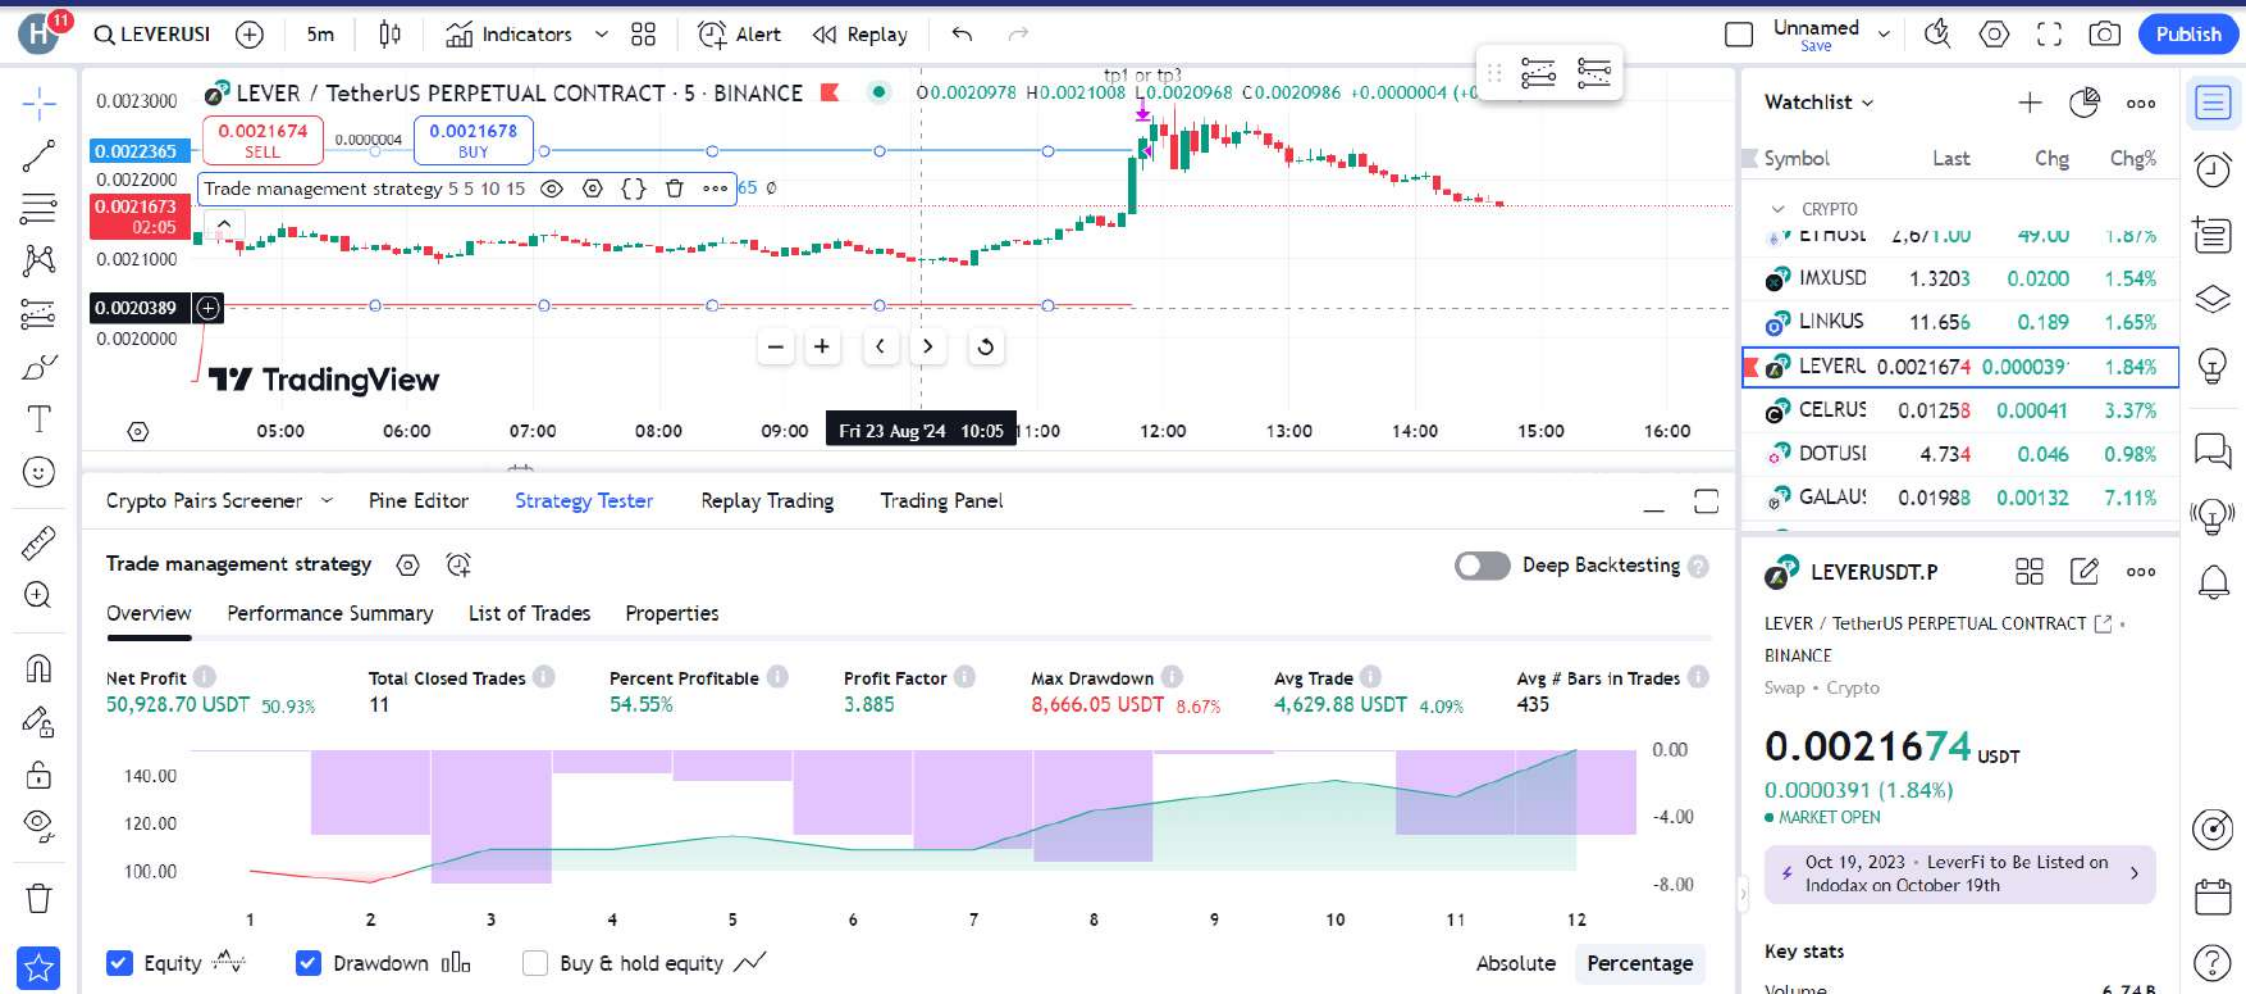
H 11 LEVERUSI 5m Indicators Alert Replay Unnamed Save Publish

LEVER / TetherUS PERPETUAL CONTRACT · 5 · BINANCE O0.0020978 H0.0021008 L0.0020968 C0.0020986 +0.0000004 (+0

tp1 or tp3

0.0023000
0.0022365
0.0021674 SELL
0.0000004
0.0021678 BUY
0.0022000
Trade management strategy 5 5 10 15 65 0
0.0021673 02:05
0.0021000
0.0020389
0.0020000

TradingView

05:00 06:00 07:00 08:00 09:00 Fri 23 Aug '24 10:05 11:00 12:00 13:00 14:00 15:00 16:00

Watchlist

| Symbol | Last | Chg | Chg% |
|---|---|---|---|
| CRYPTO | | | |
| ETHUSI | 2,671.00 | 49.00 | 1.87% |
| IMXUSD | 1.3203 | 0.0200 | 1.54% |
| LINKUS | 11.656 | 0.189 | 1.65% |
| LEVERL | 0.0021674 | 0.000039 | 1.84% |
| CELRUS | 0.01258 | 0.00041 | 3.37% |
| DOTUSI | 4.734 | 0.046 | 0.98% |
| GALAUS | 0.01988 | 0.00132 | 7.11% |

Crypto Pairs Screener Pine Editor Strategy Tester Replay Trading Trading Panel

Trade management strategy Deep Backtesting

Overview Performance Summary List of Trades Properties

| Net Profit | Total Closed Trades | Percent Profitable | Profit Factor | Max Drawdown | Avg Trade | Avg # Bars in Trades |
|---|---|---|---|---|---|---|
| 50,928.70 USDT 50.93% | 11 | 54.55% | 3.885 | 8,666.05 USDT 8.67% | 4,629.88 USDT 4.09% | 435 |

140.00
120.00
100.00
0.00
-4.00
-8.00
1 2 3 4 5 6 7 8 9 10 11 12

Equity Drawdown Buy & hold equity Absolute Percentage

LEVERUSDT.P
LEVER / TetherUS PERPETUAL CONTRACT · BINANCE
Swap · Crypto
0.0021674 USDT
0.0000391 (1.84%)
MARKET OPEN
Oct 19, 2023 · LeverFi to Be Listed on Indodax on October 19th
Key stats
Volume 6.74 B